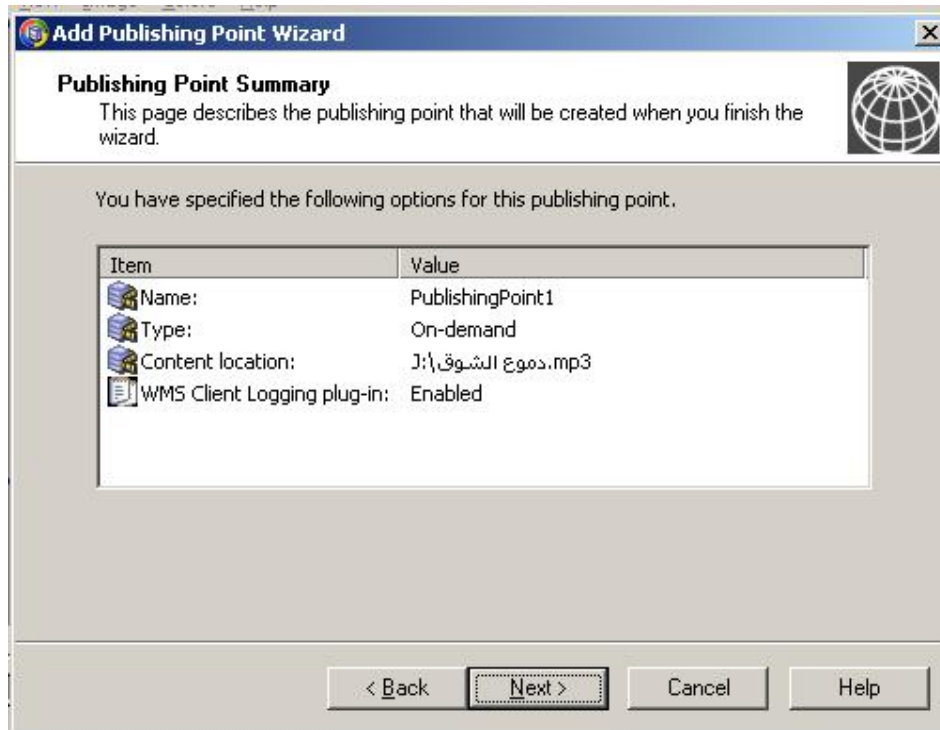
Add Publishing Point Wizard

Publishing Point Summary
This page describes the publishing point that will be created when you finish the wizard.

You have specified the following options for this publishing point.

| Item | Value |
|---|---|
| Name: | PublishingPoint1 |
| Type: | On-demand |
| Content location: | J:\دموع الشوق.mp3 |
| WMS Client Logging plug-in: | Enabled |

< Back   Next >   Cancel   Help